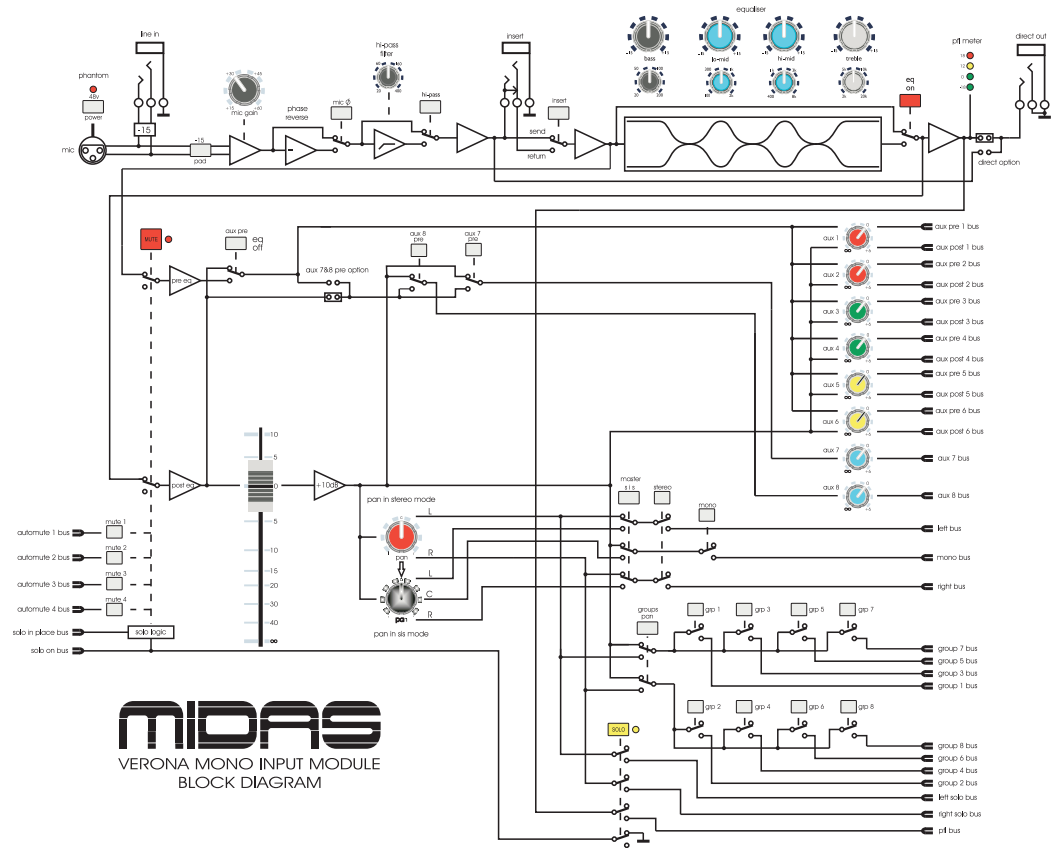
line in

phantom
48v
power

mic

-15

-15
pad

mic gain

phase reverse

mic ø

hi-pass filter

hi-pass

insert

send

return

insert

equaliser

bass

lo-mid

hi-mid

treble

eq on

pfl meter

direct out

direct option

mute

aux pre

eq off

pre eq

aux 7&8 pre option

aux 8 pre

aux 7 pre

aux 1
aux 2
aux 3
aux 4
aux 5
aux 6
aux 7
aux 8

aux pre 1 bus
aux post 1 bus
aux pre 2 bus
aux post 2 bus
aux pre 3 bus
aux post 3 bus
aux pre 4 bus
aux post 4 bus
aux pre 5 bus
aux post 5 bus
aux pre 6 bus
aux post 6 bus
aux 7 bus
aux 8 bus

10
5
0
5
10
15
20
30
40
∞

post eq

+10dB

pan in stereo mode

L
R
L
C
R

pan

pan in s/s mode

master s/s

stereo

mono

left bus
mono bus
right bus

automute 1 bus
automute 2 bus
automute 3 bus
automute 4 bus
solo in place bus
solo on bus

mute 1
mute 2
mute 3
mute 4

solo logic

groups pan

grp 1
grp 3
grp 5
grp 7
grp 2
grp 4
grp 6
grp 8

group 7 bus
group 5 bus
group 3 bus
group 1 bus

SOLO

group 8 bus
group 6 bus
group 4 bus
group 2 bus
left solo bus
right solo bus
pfl bus

MIDAS
VERONA MONO INPUT MODULE
BLOCK DIAGRAM